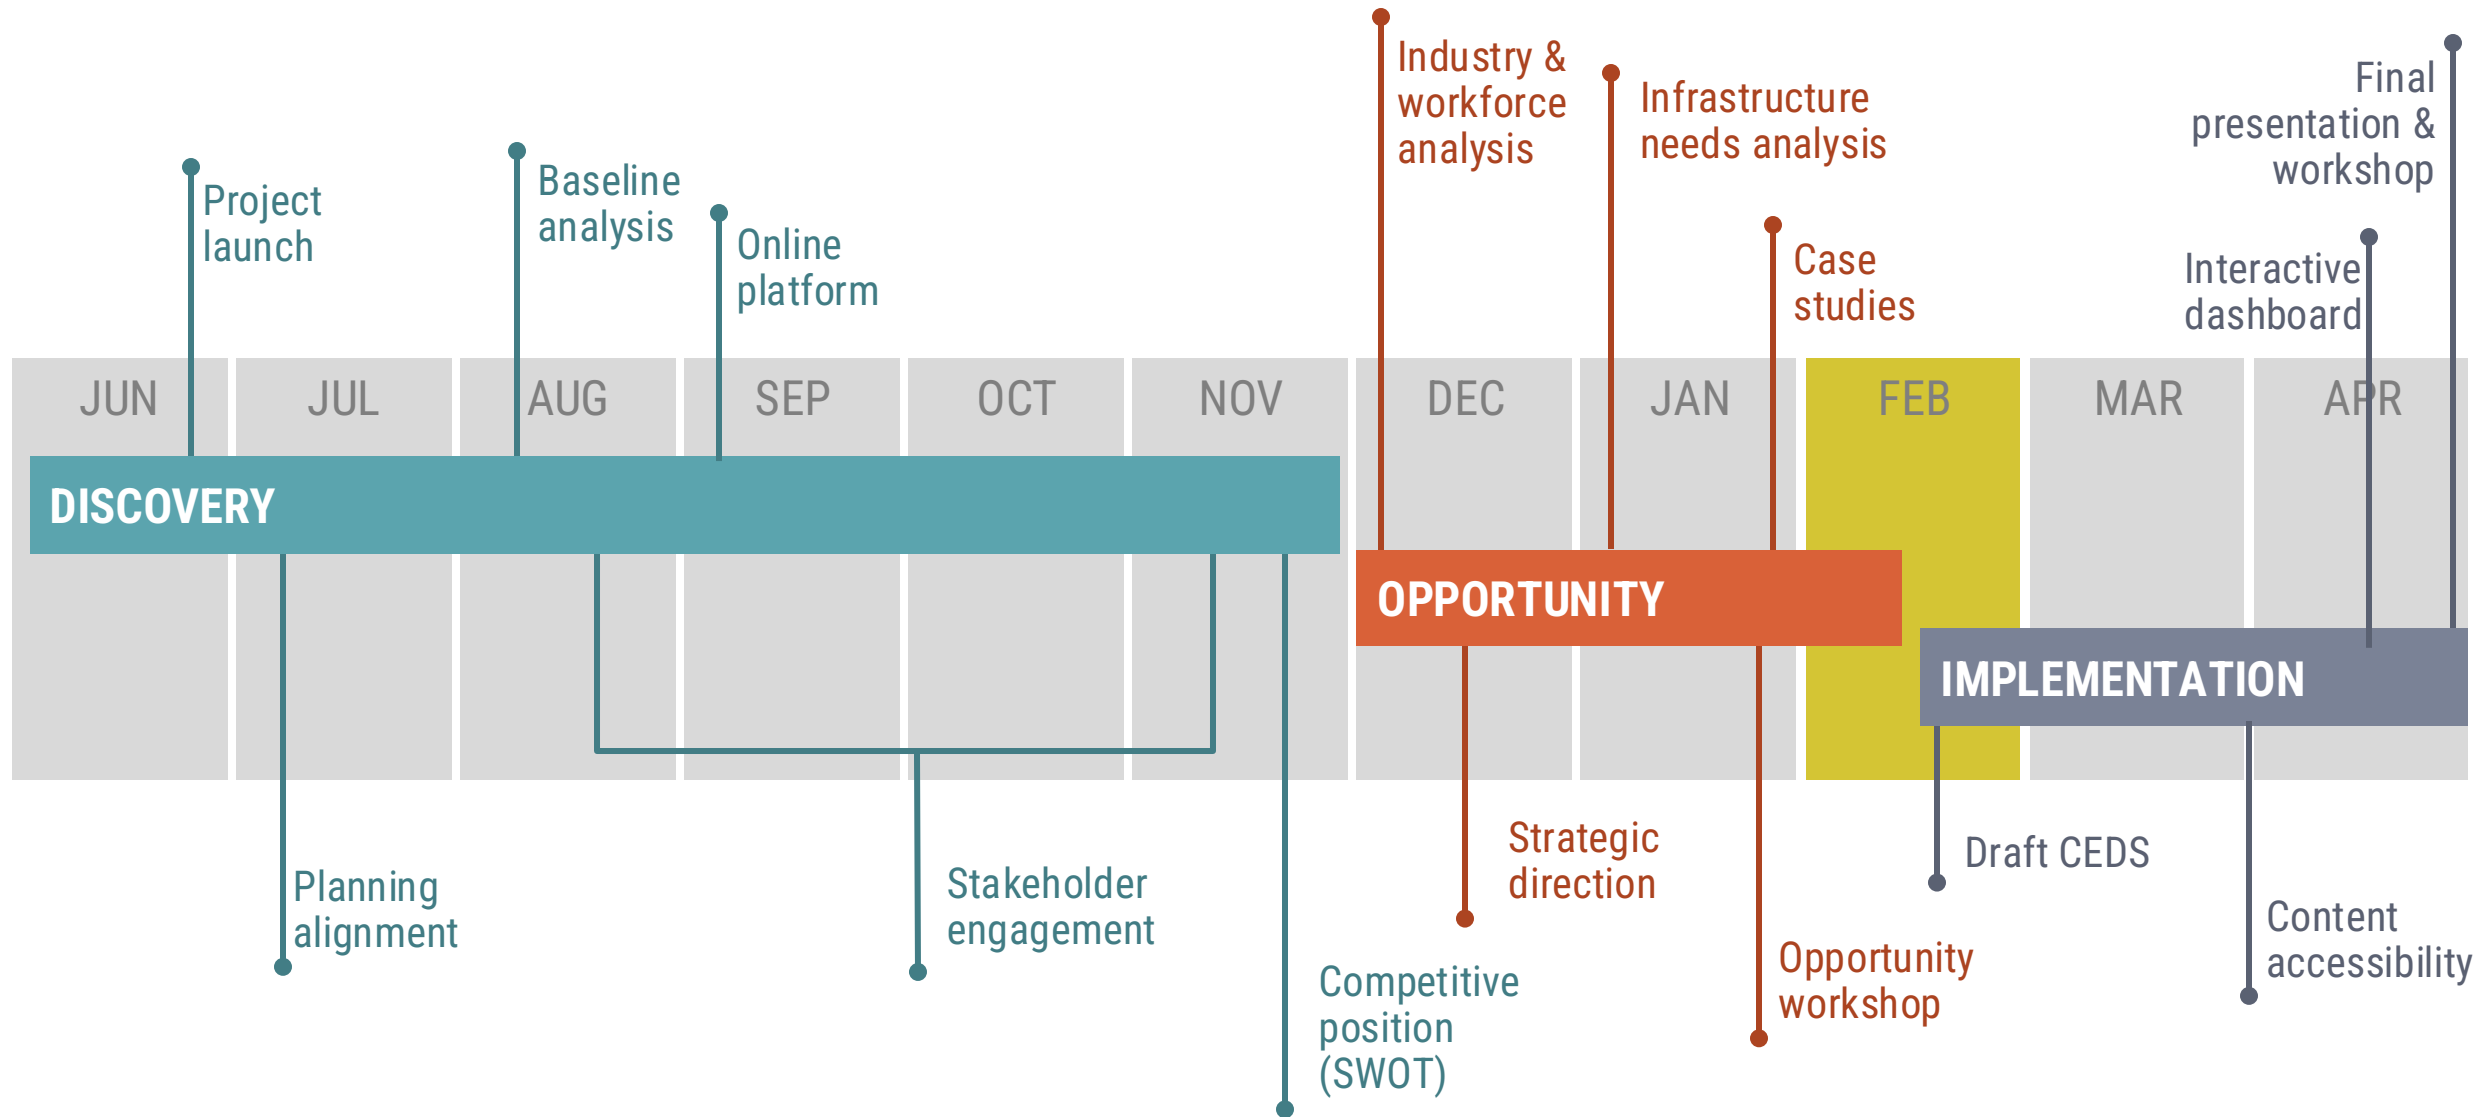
Industry & workforce analysis

Infrastructure needs analysis

Final presentation & workshop

Project launch

Baseline analysis

Online platform

Case studies

Interactive dashboard

JUN

JUL

AUG

SEP

OCT

NOV

DEC

JAN

FEB

MAR

APR

DISCOVERY

OPPORTUNITY

IMPLEMENTATION

Strategic direction

Draft CEDS

Planning alignment

Stakeholder engagement

Content accessibility

Opportunity workshop

Competitive position (SWOT)